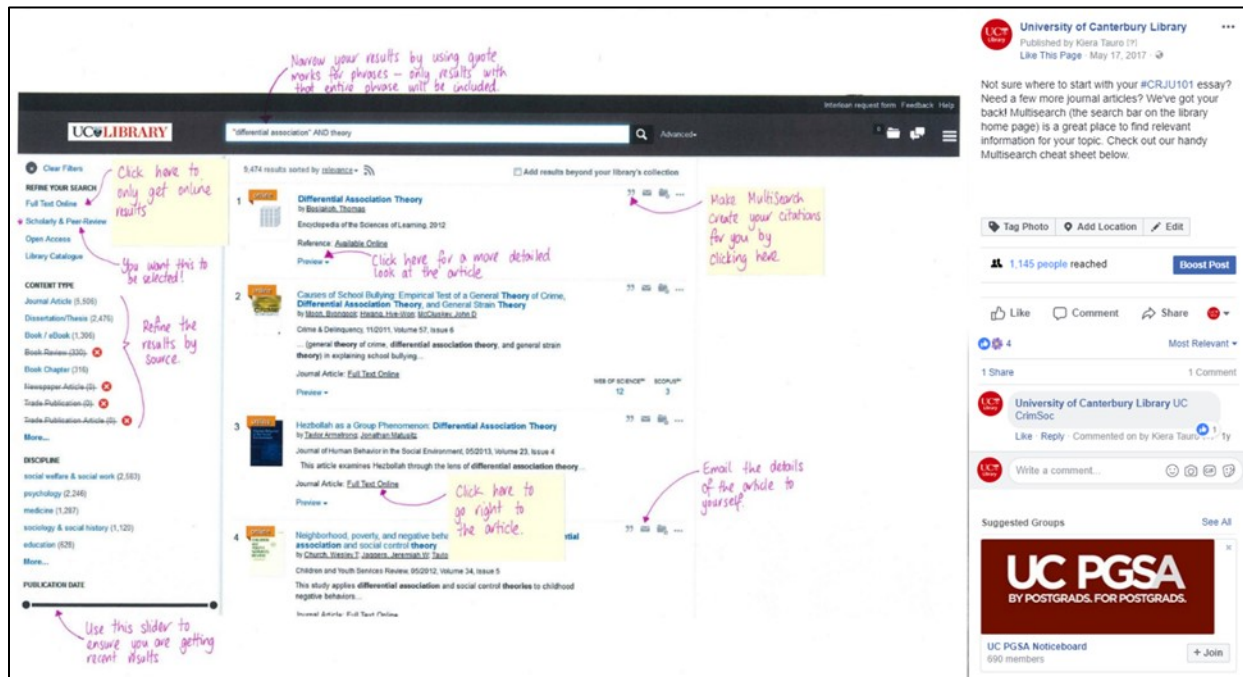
Narrow your results by using quote marks for phrases – only results with that entire phrase will be included.

Interloan request form Feedback Help

UC LIBRARY

"differential association" AND theory

Advanced

Clear Filters

REFINE YOUR SEARCH

Full Text Online

Scholarly & Peer-Review

Open Access

Library Catalogue

Click here to only get online results

You want this to be selected!

CONTENT TYPE

Journal Article (5,506)

Dissertation/Thesis (2,476)

Book / eBook (1,306)

Book Review (330)

Book Chapter (316)

Newspaper Article (3)

Trade Publication (3)

Trade Publication Article (3)

More...

Refine the results by source.

DISCIPLINE

social welfare & social work (2,583)

psychology (2,246)

medicine (1,297)

sociology & social history (1,120)

education (626)

More...

PUBLICATION DATE

Use this slider to ensure you are getting recent results

9,474 results sorted by relevance

Add results beyond your library's collection

1 Differential Association Theory
by Bisslaloh, Thomas
Encyclopedia of the Sciences of Learning, 2012
Reference: Available Online
Preview

Click here for a more detailed look at the article

Make MultiSearch create your citations for you by clicking here.

2 Causes of School Bullying: Empirical Test of a General Theory of Crime, Differential Association Theory, and General Strain Theory
by Moon, Byongook; Hwang, Hye-Won; McCluskey, John D
Crime & Delinquency, 11/2011, Volume 57, Issue 6
... (general theory of crime, differential association theory, and general strain theory) in explaining school bullying...
Journal Article: Full Text Online
WEB OF SCIENCE 12 SCOPUS 3
Preview

3 Hezbollah as a Group Phenomenon: Differential Association Theory
by Taylor Armstrong, Jonathan Matusitz
Journal of Human Behavior in the Social Environment, 05/2013, Volume 23, Issue 4
This article examines Hezbollah through the lens of differential association theory...
Journal Article: Full Text Online
Preview

Click here to go right to the article.

Email the details of the article to yourself.

4 Neighborhood, poverty, and negative behav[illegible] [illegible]rential association and social control theory
by Church, Wesley T; Jaggers, Jeremiah W; Taylo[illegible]
Children and Youth Services Review, 05/2012, Volume 34, Issue 5
This study applies differential association and social control theories to childhood negative behaviors...
Journal Article: Full Text Online

University of Canterbury Library
Published by Kiera Tauro [?]
Like This Page · May 17, 2017

Not sure where to start with your #CRJU101 essay? Need a few more journal articles? We've got your back! Multisearch (the search bar on the library home page) is a great place to find relevant information for your topic. Check out our handy Multisearch cheat sheet below.

Tag Photo Add Location Edit

1,145 people reached

Boost Post

Like Comment Share

4 Most Relevant

1 Share 1 Comment

University of Canterbury Library UC CrimSoc
Like · Reply · Commented on by Kiera Tauro · 1y

Write a comment...

Suggested Groups See All

UC PGSA
BY POSTGRADS. FOR POSTGRADS.

UC PGSA Noticeboard
690 members
+ Join